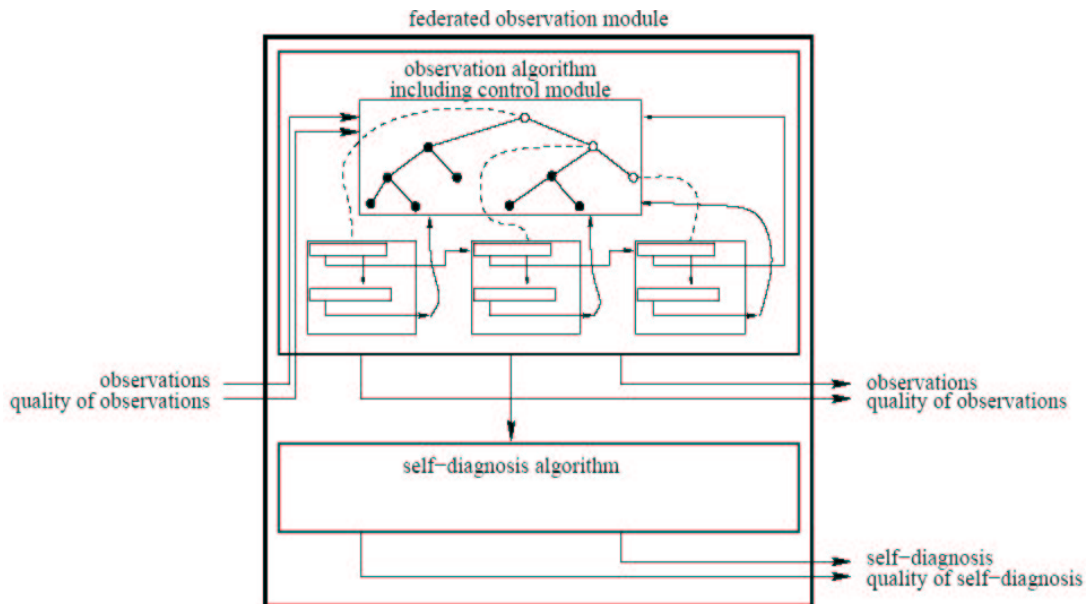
federated observation module

observation algorithm
including control module

observations
quality of observations

observations
quality of observations

self−diagnosis algorithm

self−diagnosis
quality of self−diagnosis